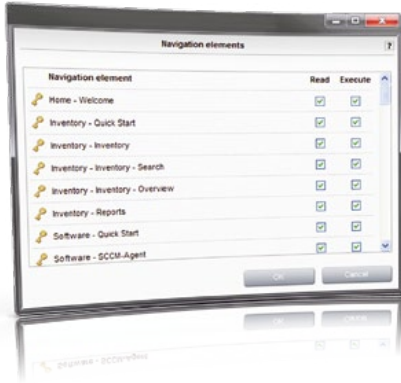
Navigation elements

?

| Navigation element | Read | Execute |
|---|---|---|
| Home - Welcome | | |
| Inventory - Quick Start | | |
| Inventory - Inventory | | |
| Inventory - Inventory - Search | | |
| Inventory - Inventory - Overview | | |
| Inventory - Reports | | |
| Software - Quick Start | | |
| Software - SCCM-Agent | | |

OK

Cancel